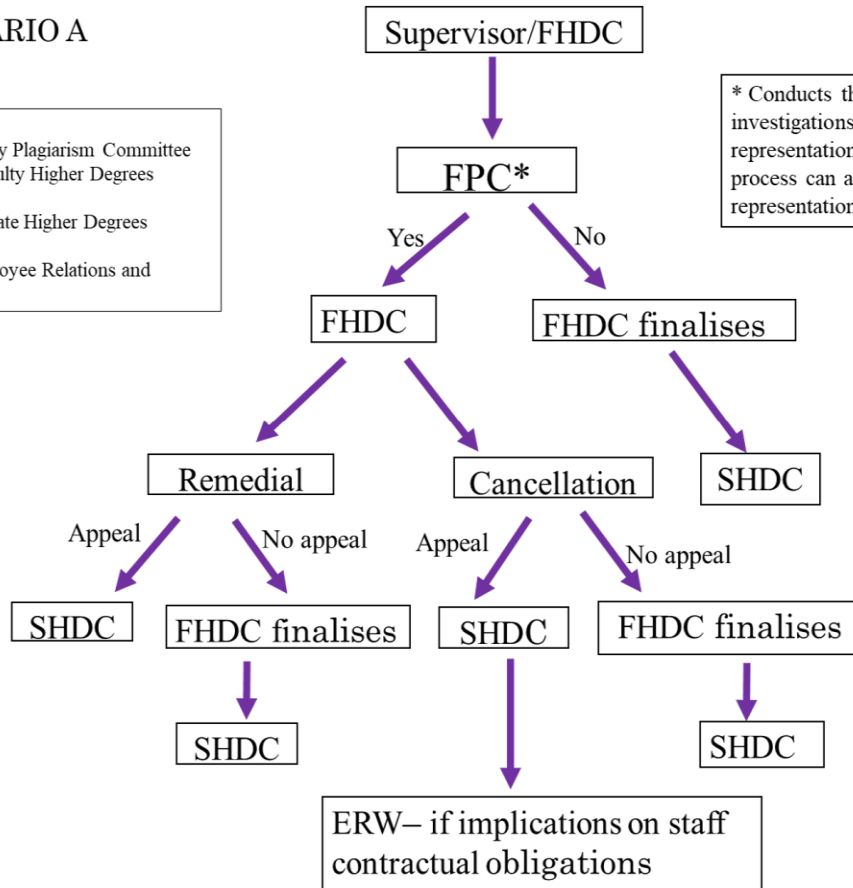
ARIO A

y Plagiarism Committee
ulty Higher Degrees

ate Higher Degrees

oyee Relations and

Supervisor/FHDC

* Conducts th
investigations
representation
process can a
representation

FPC*

Yes

No

FHDC

FHDC finalises

Remedial

Cancellation

SHDC

Appeal

No appeal

Appeal

No appeal

SHDC

FHDC finalises

SHDC

FHDC finalises

SHDC

SHDC

ERW– if implications on staff contractual obligations